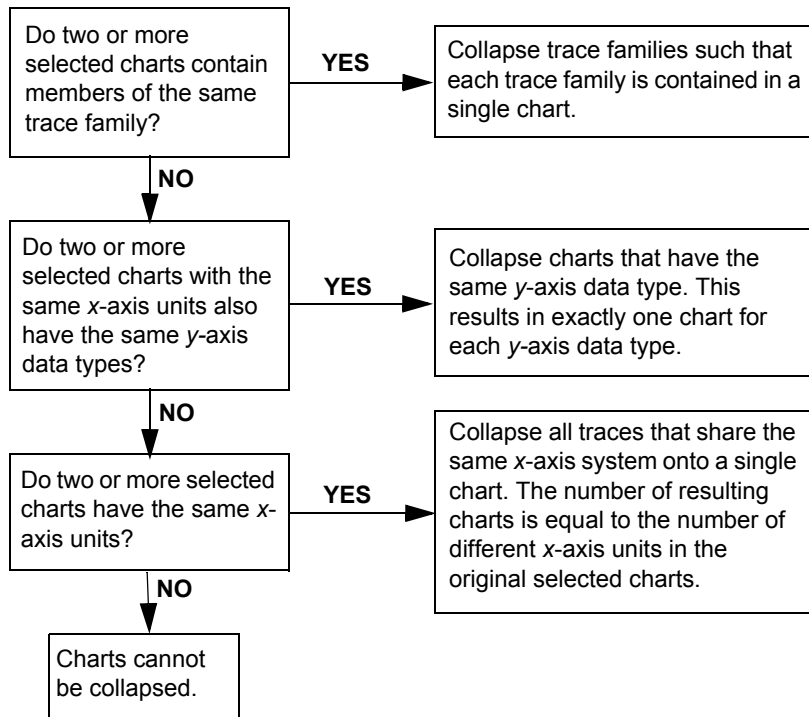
Do two or more selected charts contain members of the same trace family?

YES

Collapse trace families such that each trace family is contained in a single chart.

NO

Do two or more selected charts with the same x-axis units also have the same y-axis data types?

YES

Collapse charts that have the same y-axis data type. This results in exactly one chart for each y-axis data type.

NO

Do two or more selected charts have the same x-axis units?

YES

Collapse all traces that share the same x-axis system onto a single chart. The number of resulting charts is equal to the number of different x-axis units in the original selected charts.

NO

Charts cannot be collapsed.